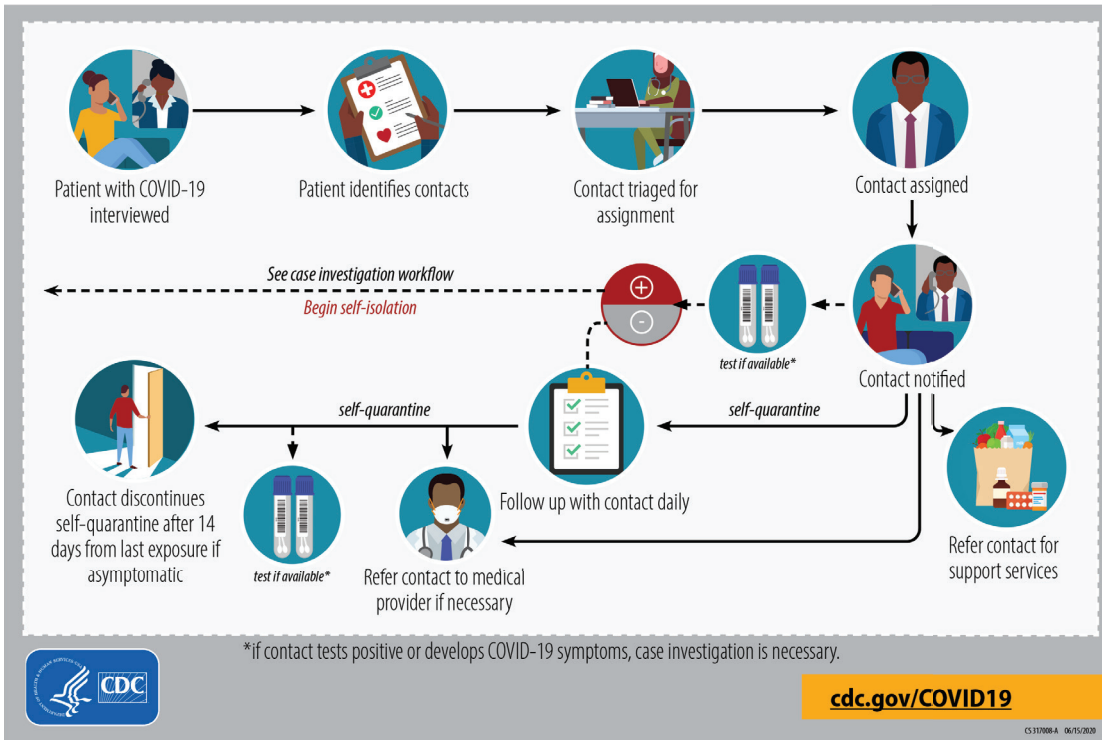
Patient with COVID-19 interviewed

Patient identifies contacts

Contact triaged for assignment

Contact assigned

See case investigation workflow

Begin self-isolation

+

-

test if available*

Contact notified

self-quarantine

self-quarantine

Contact discontinues self-quarantine after 14 days from last exposure if asymptomatic

test if available*

Refer contact to medical provider if necessary

Follow up with contact daily

Refer contact for support services

*if contact tests positive or develops COVID-19 symptoms, case investigation is necessary.

CDC

cdc.gov/COVID19

CS 317008-A 06/15/2020